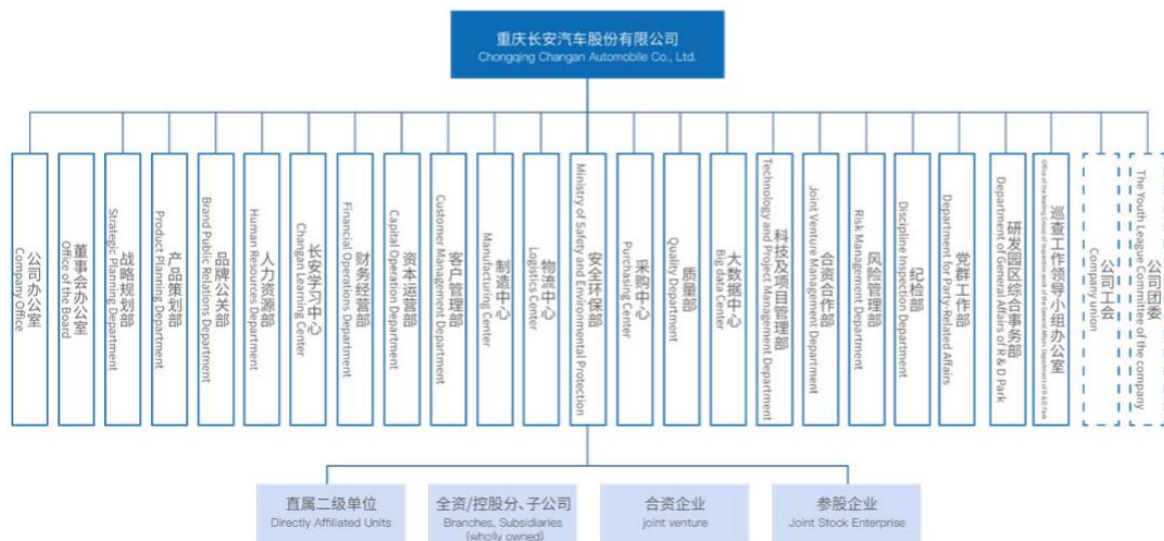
重庆长安汽车股份有限公司
Chongqing Changan Automobile Co., Ltd.

公司办公室
Company Office

董事会办公室
Office of the Board

战略规划部
Strategic Planning Department

产品策划部
Product Planning Department

品牌公关部
Brand Public Relations Department

人力资源部
Human Resources Department

长安学习中心
Changan Learning Center

财务经营部
Financial Operations Department

资本运营部
Capital Operation Department

客户管理部
Customer Management Department

制造中心
Manufacturing Center

物流中心
Logistics Center

安全环保部
Ministry of Safety and Environmental Protection

采购中心
Purchasing Center

质量部
Quality Department

大数据中心
Big data Center

科技及项目管理部
Technology and Project Management Department

合资合作部
Joint Venture Management Department

风险管理部
Risk Management Department

纪检部
Discipline Inspection Department

党群工作部
Department for Party-Related Affairs

研发园区综合事务部
Department of General Affairs of R & D Park

巡查工作领导小组办公室
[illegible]

公司工会
Company union

公司团委
The Youth League Committee of the company

直属二级单位
Directly Affiliated Units

全资/控股分、子公司
Branches, Subsidiaries (wholly owned)

合资企业
joint venture

参股企业
Joint Stock Enterprise